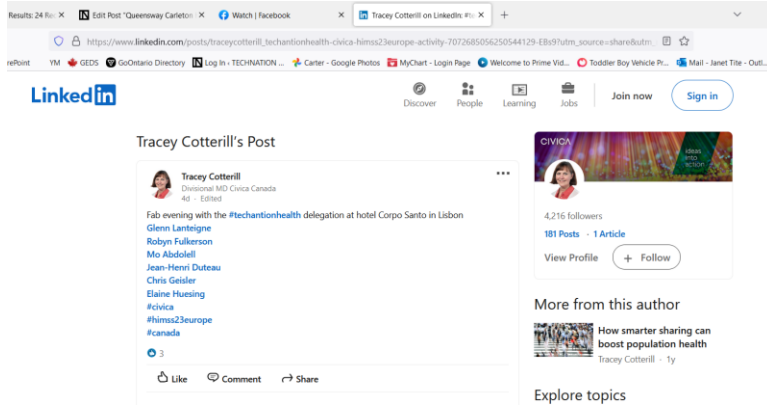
Results: 24 Re ✕ | Edit Post "Queensway Carleton ✕ | Watch | Facebook ✕ | Tracey Cotterill on LinkedIn: #te ✕ | +

https://www.linkedin.com/posts/traceycotterill_techantionhealth-civica-himss23europe-activity-7072685056250544129-EBs9?utm_source=share&utm

rePoint | YM | GEDS | GoOntario Directory | Log In ‹ TECHNATION ... | Carter - Google Photos | MyChart - Login Page | Welcome to Prime Vid... | Toddler Boy Vehicle Pr... | Mail - Janet Tite - Outl...

Linked in

Discover | People | Learning | Jobs | Join now | Sign in

Tracey Cotterill's Post

Tracey Cotterill
Divisional MD Civica Canada
4d • Edited

Fab evening with the #techantionhealth delegation at hotel Corpo Santo in Lisbon
Glenn Lanteigne
Robyn Fulkerson
Mo Abdolell
Jean-Henri Duteau
Chris Geisler
Elaine Huesing
#civica
#himss23europe
#canada

3

Like | Comment | Share

CIVICA
ideas into action

4,216 followers

181 Posts • 1 Article

View Profile | + Follow

More from this author

How smarter sharing can boost population health
Tracey Cotterill • 1y

Explore topics